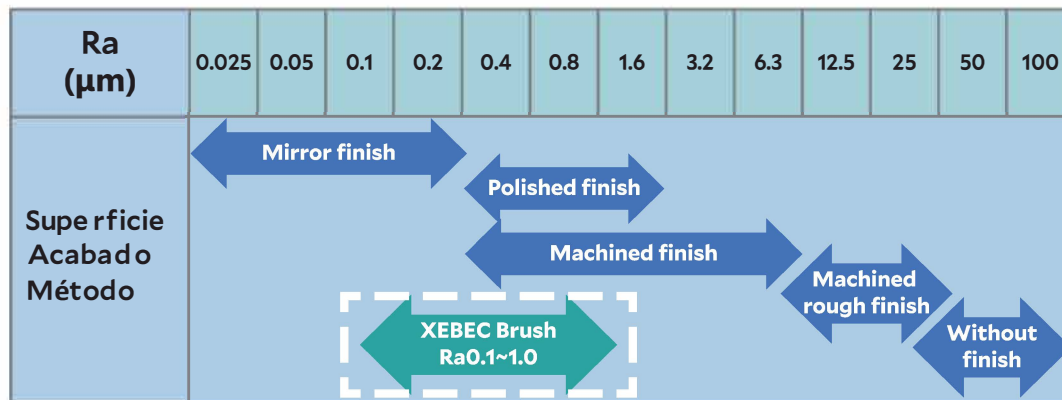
| Ra (µm) | 0.025 | 0.05 | 0.1 | 0.2 | 0.4 | 0.8 | 1.6 | 3.2 | 6.3 | 12.5 | 25 | 50 | 100 |
|---|---|---|---|---|---|---|---|---|---|---|---|---|---|
| Supe rficie Acabad o Método | | | | | | | | | | | | | |

Mirror finish

Polished finish

Machined finish

Machined rough finish

Without finish

XEBEC Brush Ra0.1~1.0